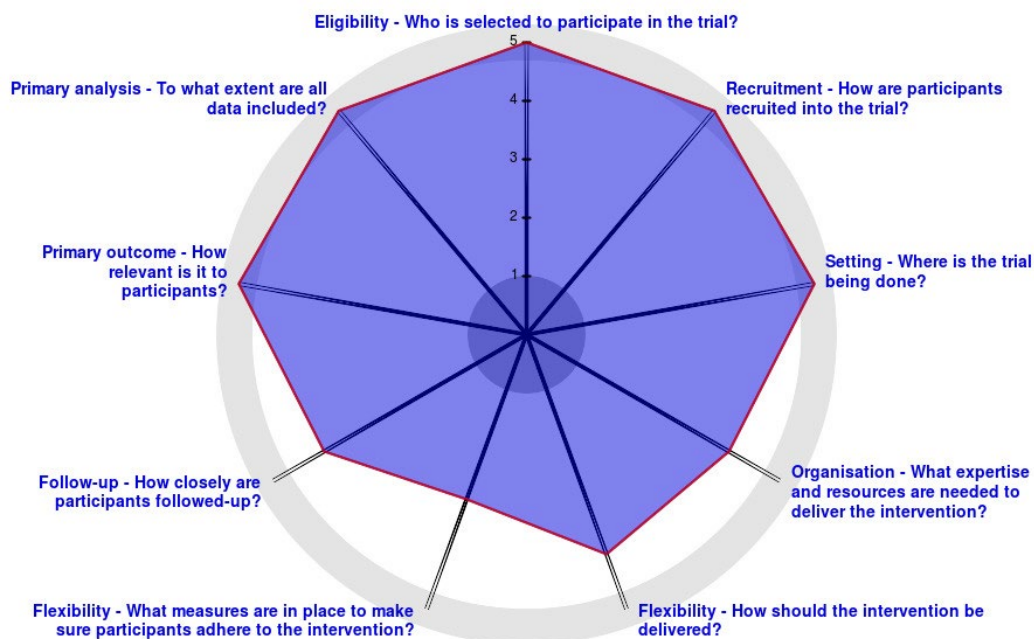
Eligibility - Who is selected to participate in the trial?

5
4
3
2
1

Recruitment - How are participants recruited into the trial?

Setting - Where is the trial being done?

Organisation - What expertise and resources are needed to deliver the intervention?

Flexibility - How should the intervention be delivered?

Flexibility - What measures are in place to make sure participants adhere to the intervention?

Follow-up - How closely are participants followed-up?

Primary outcome - How relevant is it to participants?

Primary analysis - To what extent are all data included?